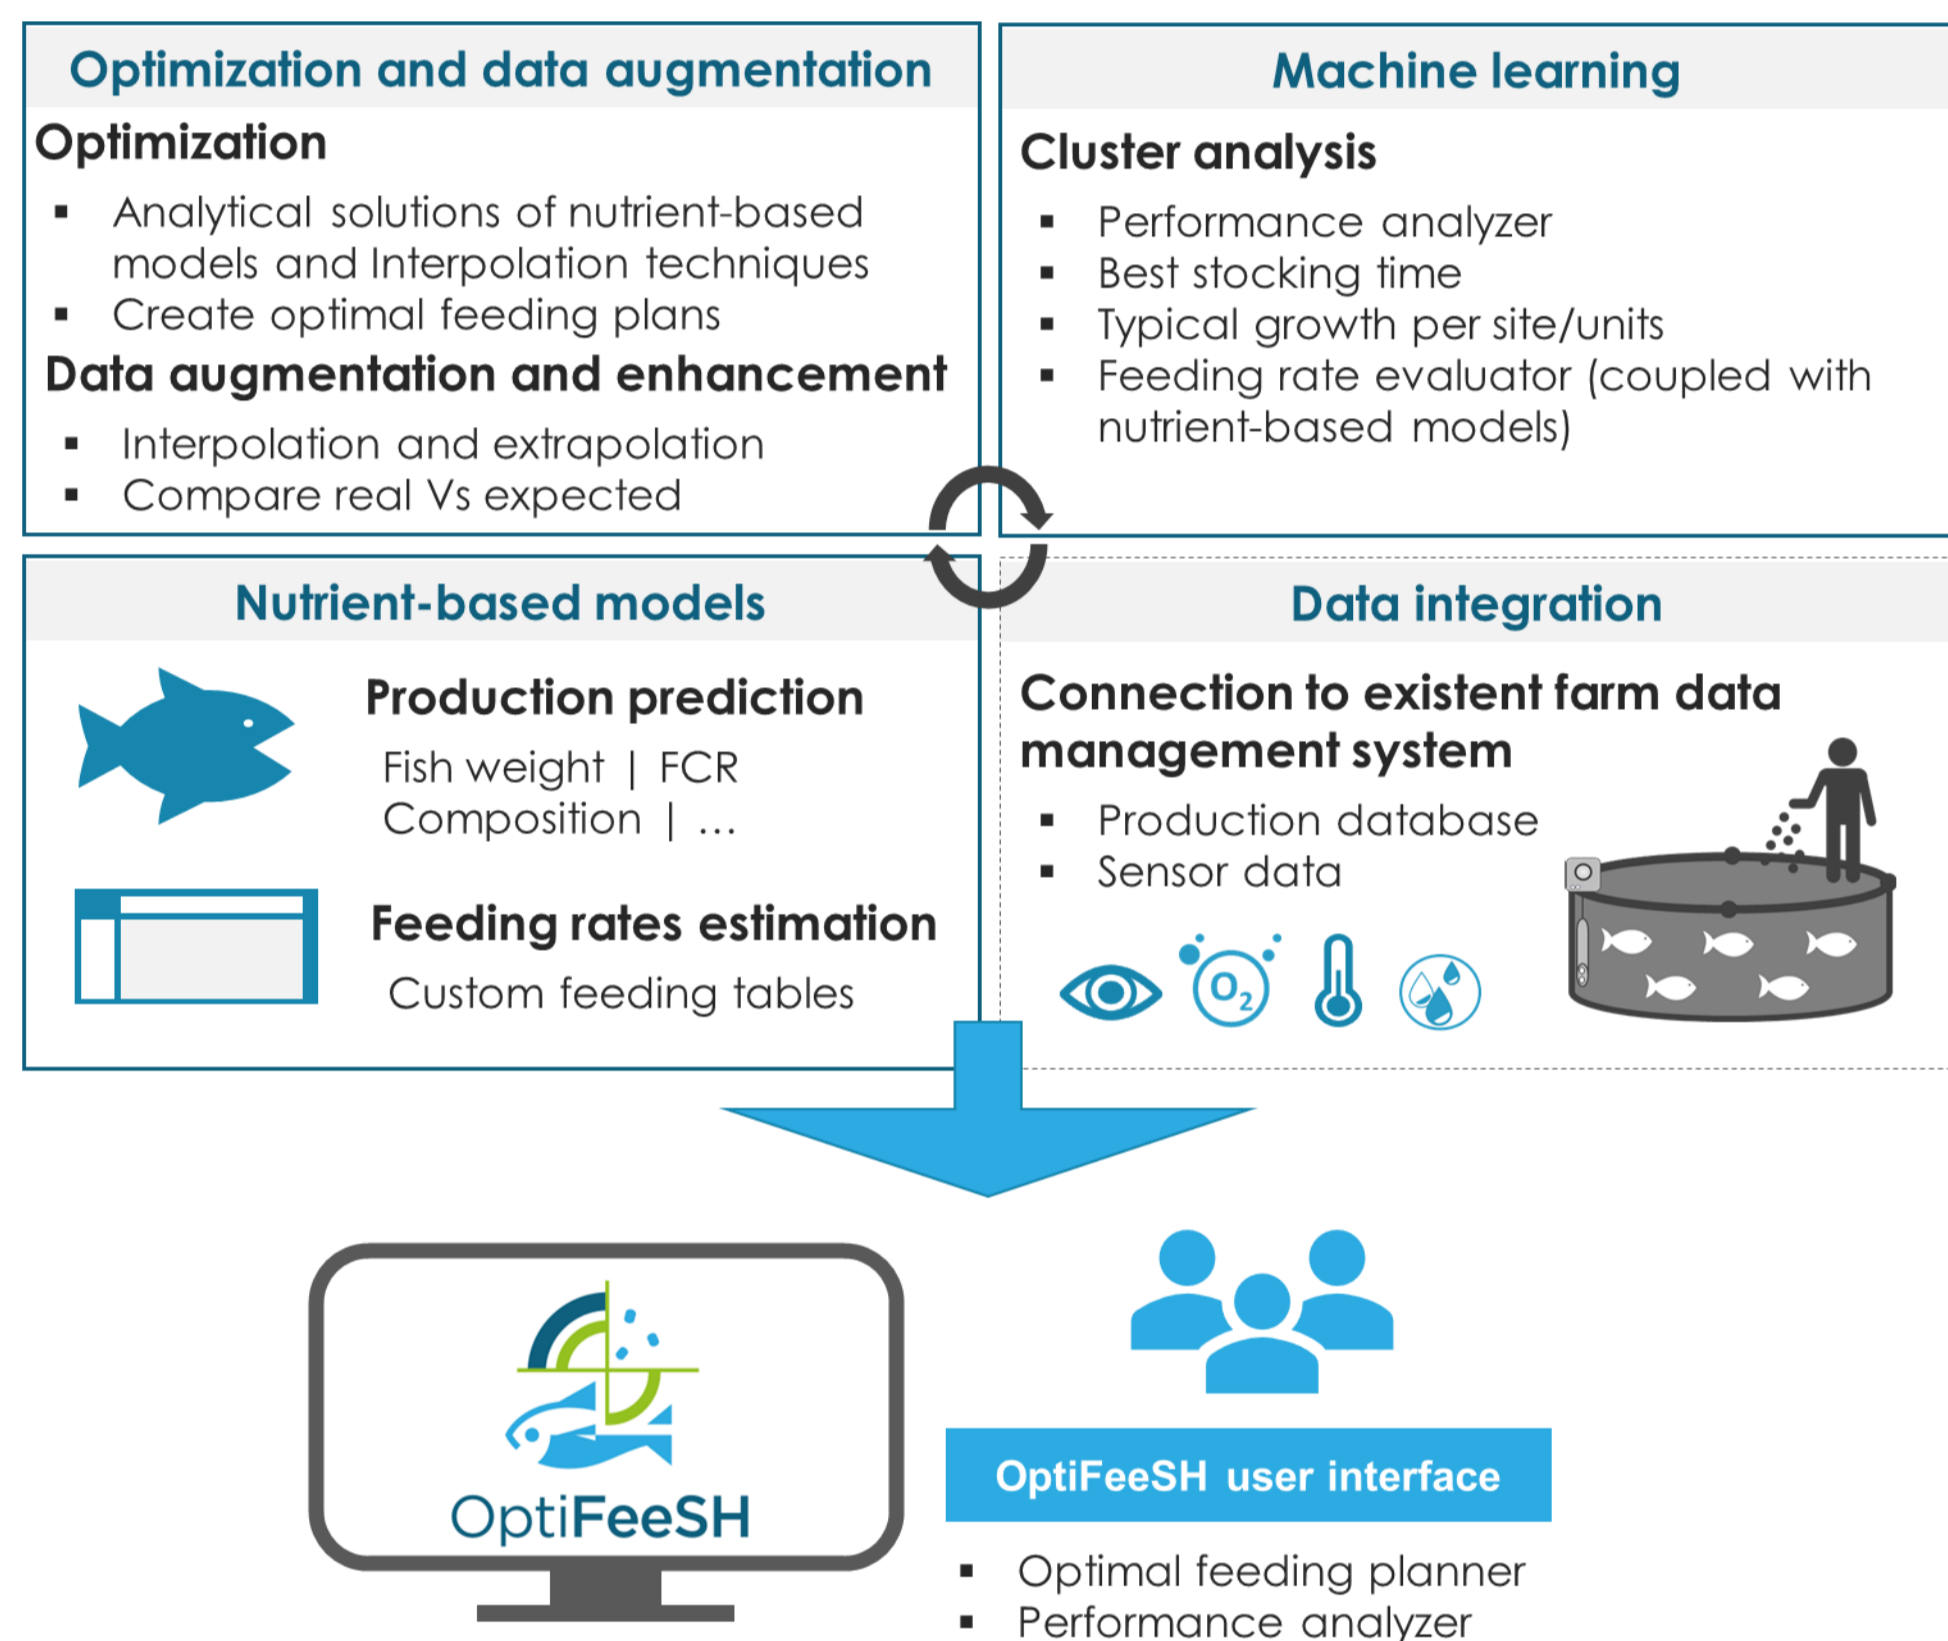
Optimization and data augmentation

Optimization

- Analytical solutions of nutrient-based models and Interpolation techniques
- Create optimal feeding plans

Data augmentation and enhancement

- Interpolation and extrapolation
- Compare real Vs expected

Machine learning

Cluster analysis

- Performance analyzer
- Best stocking time
- Typical growth per site/units
- Feeding rate evaluator (coupled with nutrient-based models)

Nutrient-based models

Production prediction

Fish weight | FCR
Composition | ...

Feeding rates estimation

Custom feeding tables

Data integration

Connection to existent farm data management system

- Production database
- Sensor data

$O_2$

OptiFeeSH

OptiFeeSH user interface

- Optimal feeding planner
- Performance analyzer